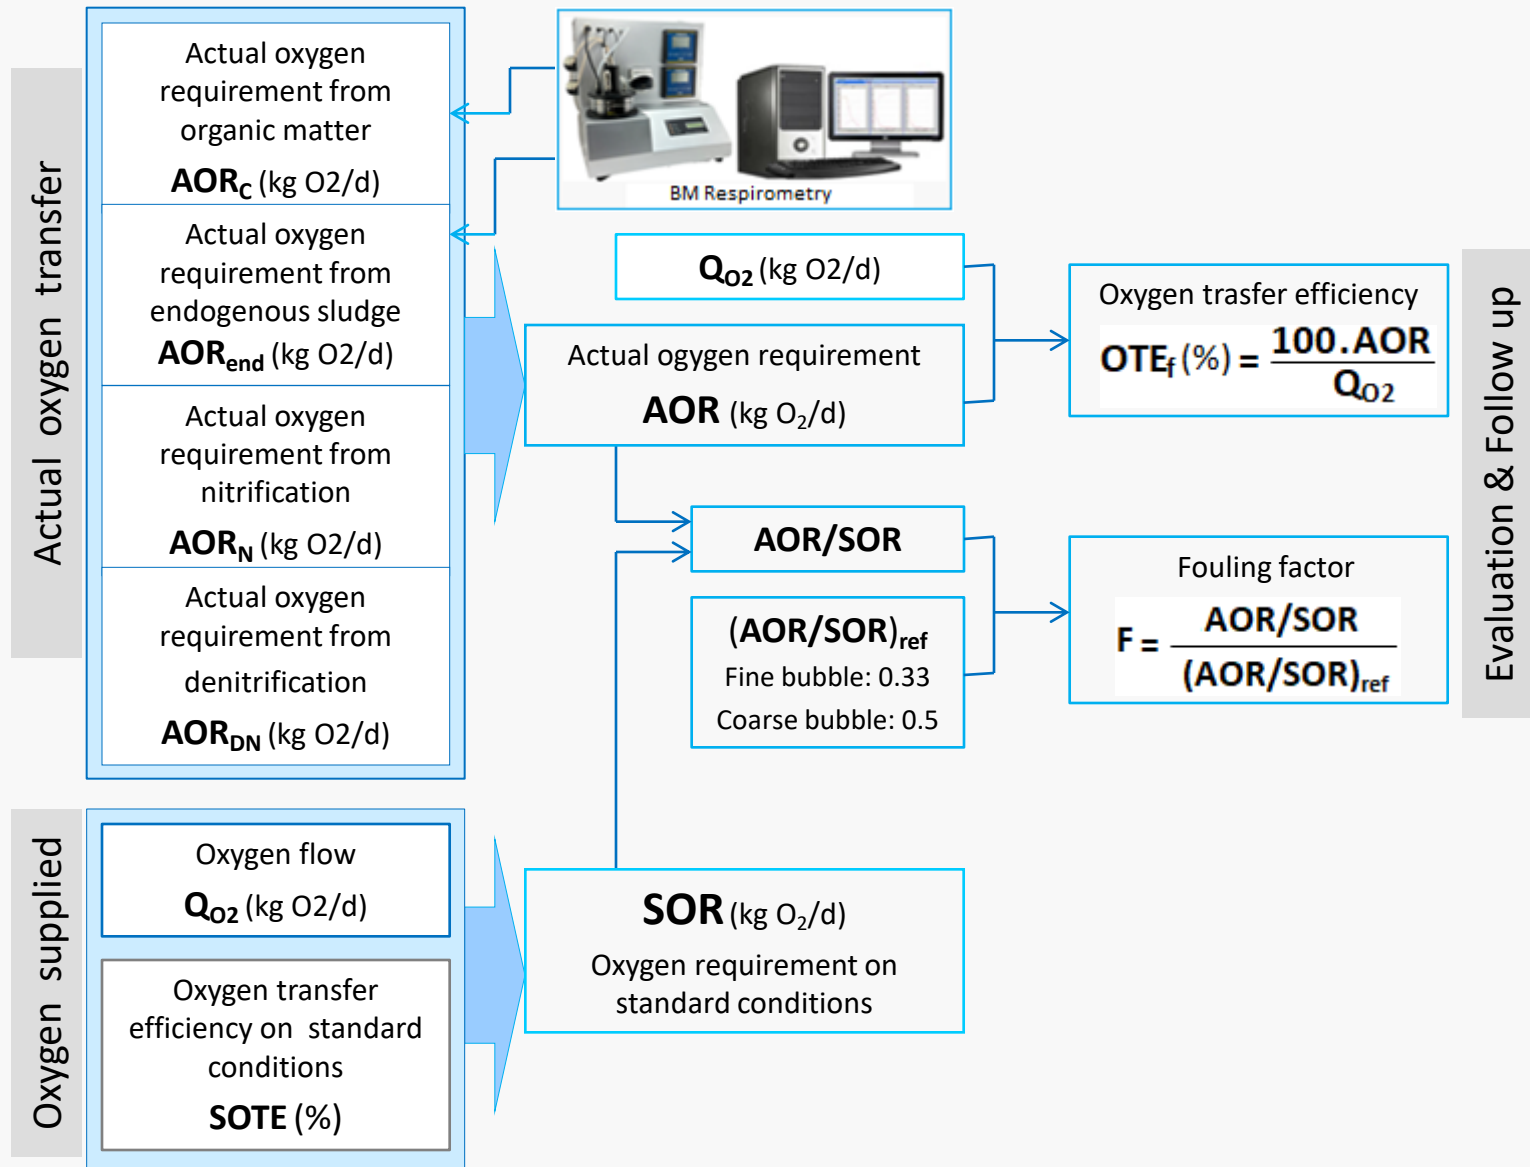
Actual oxygen transfer

Actual oxygen requirement from organic matter
$AOR_C$ (kg O2/d)

Actual oxygen requirement from endogenous sludge
$AOR_{end}$ (kg O2/d)

Actual oxygen requirement from nitrification
$AOR_N$ (kg O2/d)

Actual oxygen requirement from denitrification
$AOR_{DN}$ (kg O2/d)

BM Respirometry

$Q_{O2}$ (kg O2/d)

Actual ogygen requirement
AOR (kg $O_2$/d)

Oxygen trasfer efficiency
$OTE_f (\%) = \frac{100.AOR}{Q_{O2}}$

AOR/SOR

$(AOR/SOR)_{ref}$
Fine bubble: 0.33
Coarse bubble: 0.5

Fouling factor
$F = \frac{AOR/SOR}{(AOR/SOR)_{ref}}$

Evaluation & Follow up

Oxygen supplied

Oxygen flow
$Q_{O2}$ (kg O2/d)

Oxygen transfer efficiency on standard conditions
SOTE (%)

SOR (kg $O_2$/d)
Oxygen requirement on standard conditions